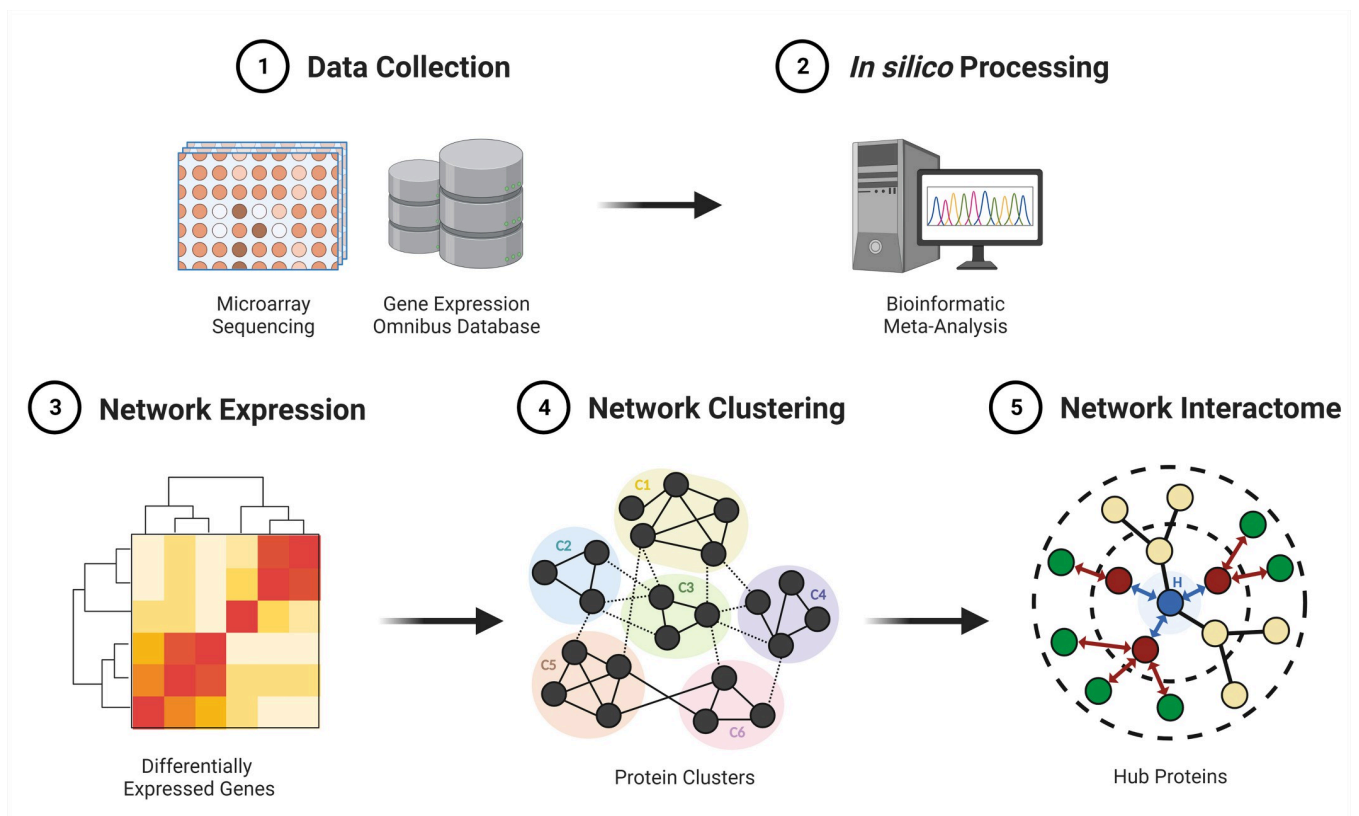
1 Data Collection

2 *In silico* Processing

Microarray Sequencing

Gene Expression Omnibus Database

Bioinformatic Meta-Analysis

3 Network Expression

4 Network Clustering

5 Network Interactome

C1
C2
C3
C4
C5
C6

H

Differentially Expressed Genes

Protein Clusters

Hub Proteins